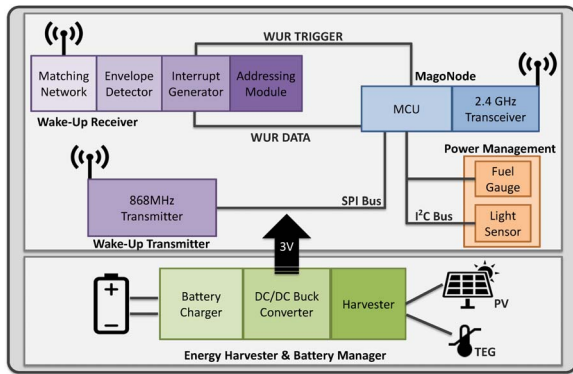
WUR TRIGGER

Matching Network

Envelope Detector

Interrupt Generator

Addressing Module

Wake-Up Receiver

WUR DATA

MagoNode

MCU

2.4 GHz Transceiver

Power Management

Fuel Gauge

Light Sensor

868MHz Transmitter

Wake-Up Transmitter

SPI Bus

$I^2C$ Bus

3V

+

Battery Charger

DC/DC Buck Converter

Harvester

PV

TEG

Energy Harvester & Battery Manager